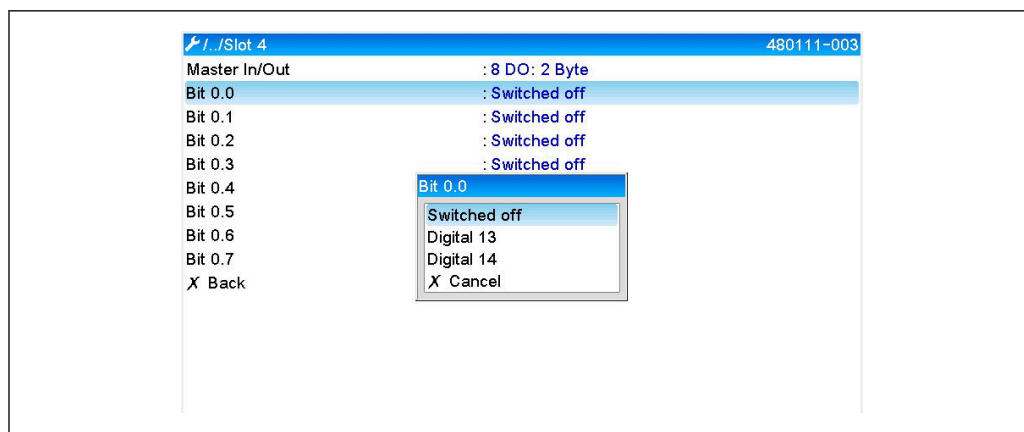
/../Slot 4 480111-003

| | |
|---|---|
| Master In/Out | : 8 DO: 2 Byte |
| Bit 0.0 | : Switched off |
| Bit 0.1 | : Switched off |
| Bit 0.2 | : Switched off |
| Bit 0.3 | : Switched off |
| Bit 0.4 | |
| Bit 0.5 | |
| Bit 0.6 | |
| Bit 0.7 | |
| X Back | |

Bit 0.0
Switched off
Digital 13
Digital 14
X Cancel